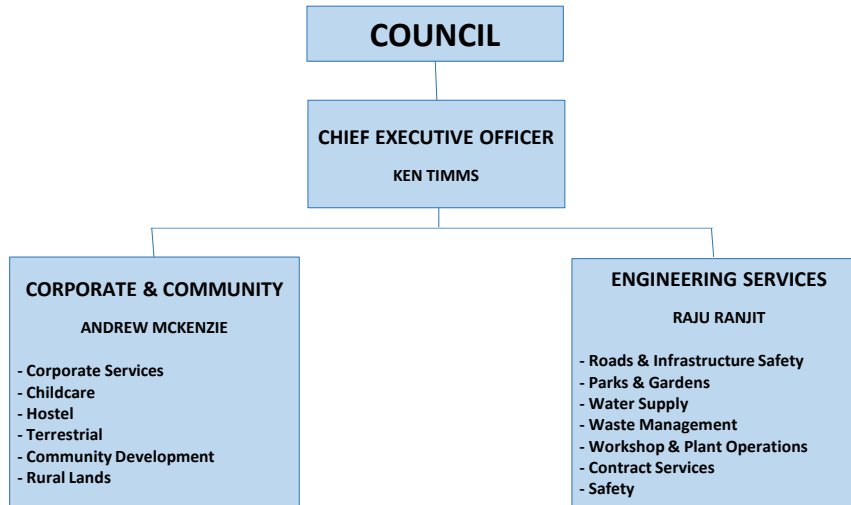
COUNCIL

CHIEF EXECUTIVE OFFICER

KEN TIMMS

CORPORATE & COMMUNITY

ANDREW MCKENZIE

- Corporate Services
- Childcare
- Hostel
- Terrestrial
- Community Development
- Rural Lands

ENGINEERING SERVICES

RAJU RANJIT

- Roads & Infrastructure Safety
- Parks & Gardens
- Water Supply
- Waste Management
- Workshop & Plant Operations
- Contract Services
- Safety